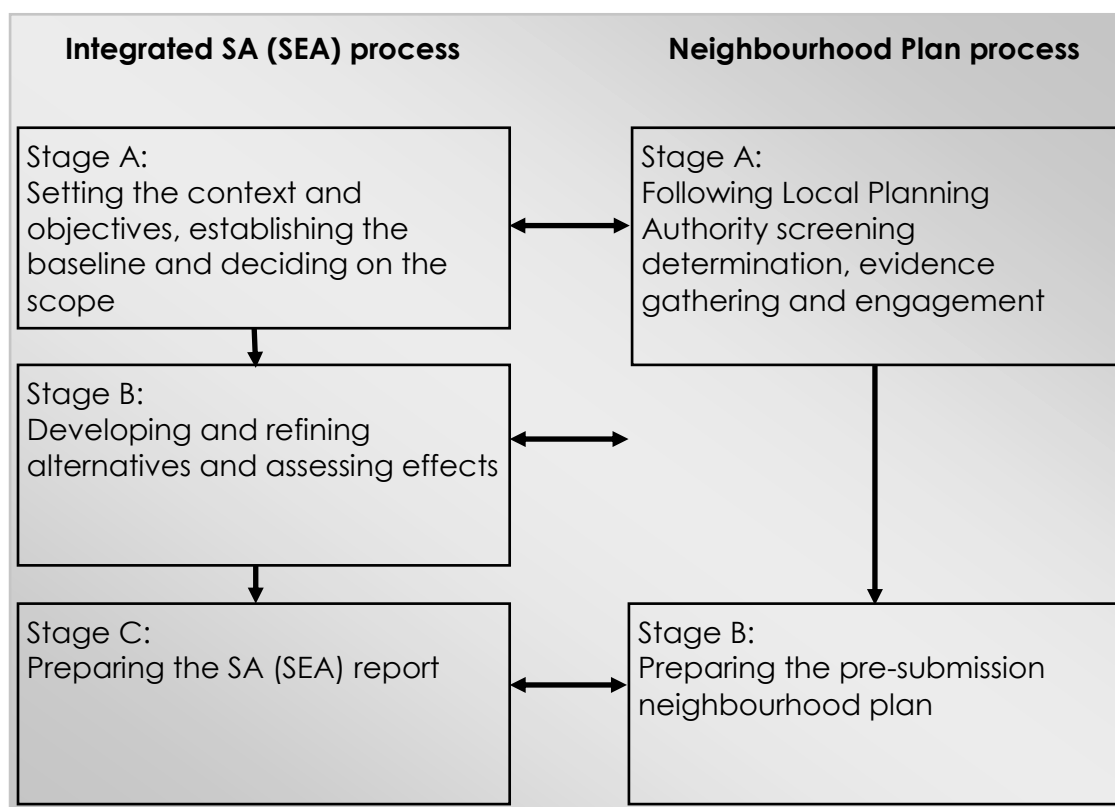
Integrated SA (SEA) process

Neighbourhood Plan process

Stage A:
Setting the context and objectives, establishing the baseline and deciding on the scope

Stage A:
Following Local Planning Authority screening determination, evidence gathering and engagement

Stage B:
Developing and refining alternatives and assessing effects

Stage C:
Preparing the SA (SEA) report

Stage B:
Preparing the pre-submission neighbourhood plan